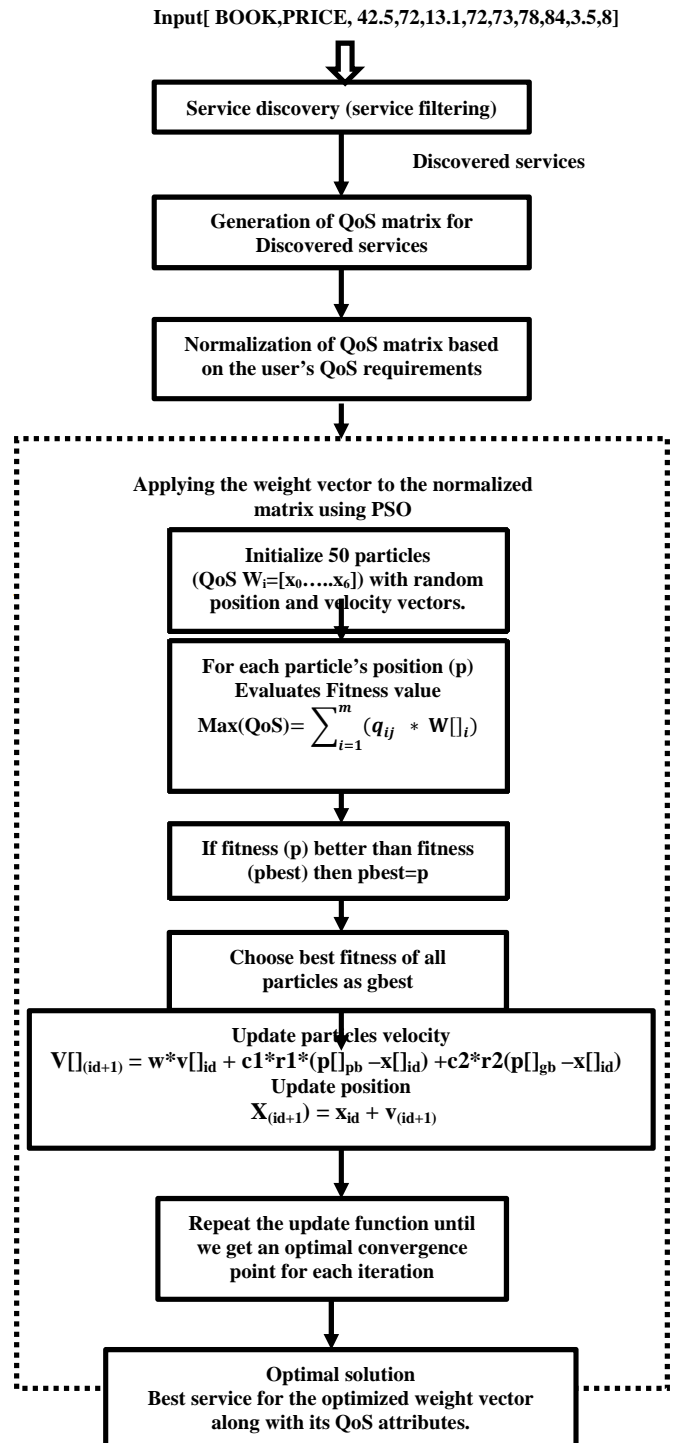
Input[ BOOK,PRICE, 42.5,72,13.1,72,73,78,84,3.5,8]

Service discovery (service filtering)

Discovered services

Generation of QoS matrix for Discovered services

Normalization of QoS matrix based on the user's QoS requirements

Applying the weight vector to the normalized matrix using PSO

Initialize 50 particles (QoS $W_i=[x_0.....x_6]$) with random position and velocity vectors.

For each particle's position (p) Evaluates Fitness value

Max(QoS)= $\sum_{i=1}^{m}(q_{ij} * W[]_i)$

If fitness (p) better than fitness (pbest) then pbest=p

Choose best fitness of all particles as gbest

Update particles velocity

$V[]_{(id+1)} = w*v[]_{id} + c1*r1*(p[]_{pb} - x[]_{id}) + c2*r2(p[]_{gb} - x[]_{id})$

Update position

$X_{(id+1)} = x_{id} + v_{(id+1)}$

Repeat the update function until we get an optimal convergence point for each iteration

Optimal solution

Best service for the optimized weight vector along with its QoS attributes.